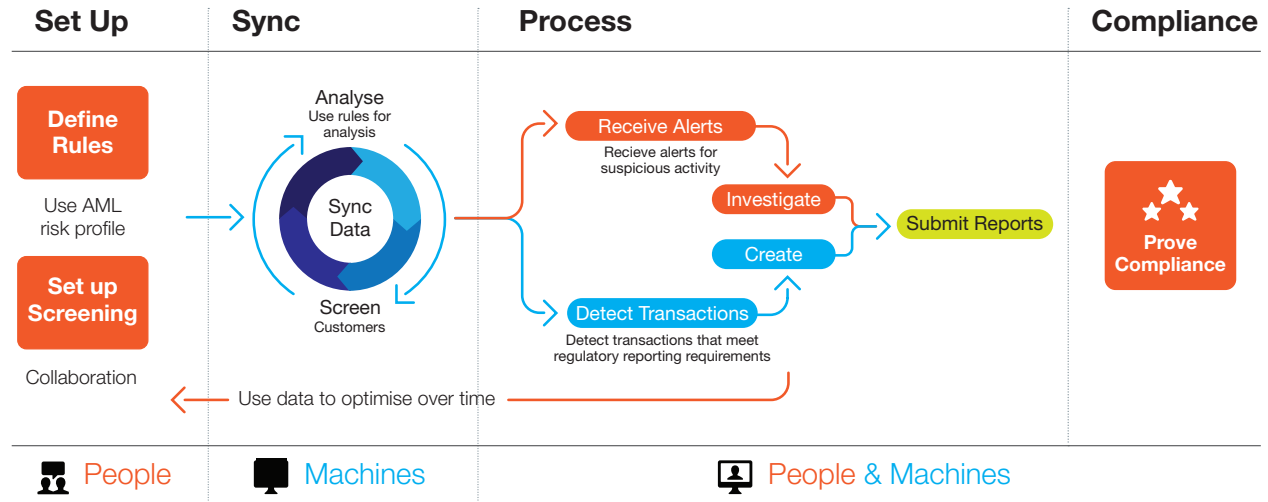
Set Up

Define Rules

Use AML risk profile

Set up Screening

Collaboration

Sync

Analyse
Use rules for analysis

Sync Data

Screen
Customers

Process

Receive Alerts
Recieve alerts for suspicious activity

Investigate

Create

Submit Reports

Detect Transactions
Detect transactions that meet regulatory reporting requirements

Use data to optimise over time

Compliance

Prove Compliance

People

Machines

People & Machines